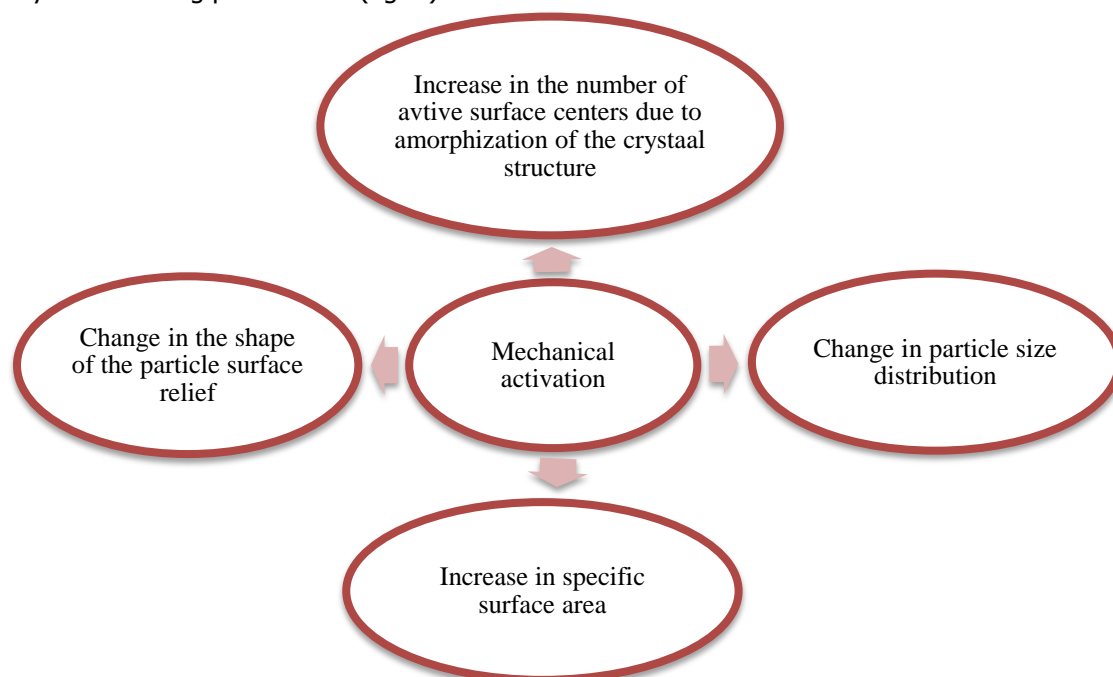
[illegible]

Increase in the number of avtive surface centers due to amorphization of the crystaal structure

Change in the shape of the particle surface relief

Mechanical activation

Change in particle size distribution

Increase in specific surface area